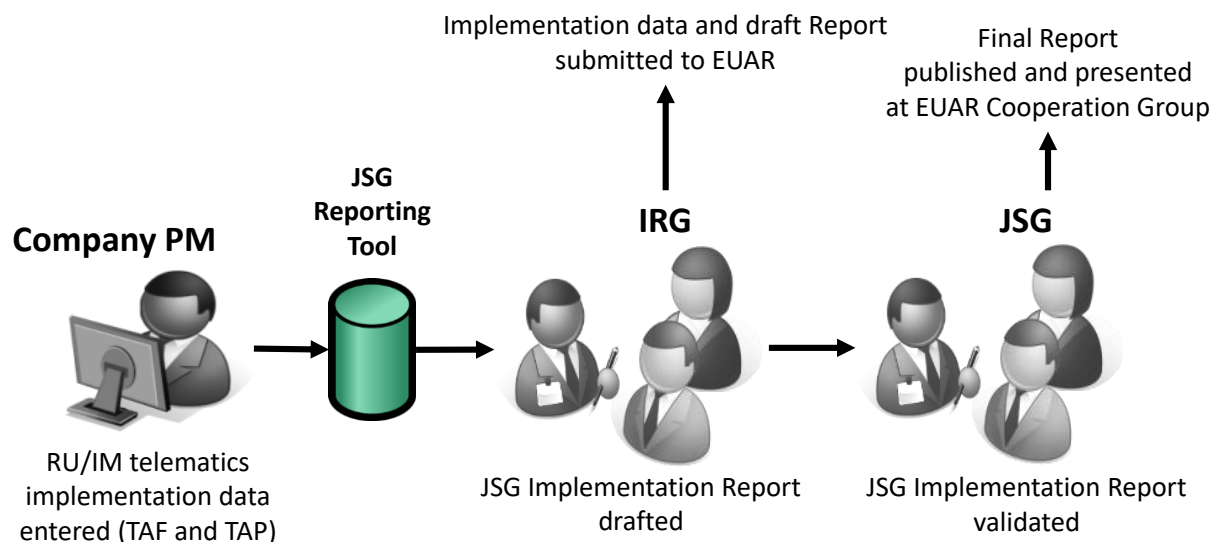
Implementation data and draft Report submitted to EUAR

Final Report published and presented at EUAR Cooperation Group

Company PM

JSG Reporting Tool

IRG

JSG

RU/IM telematics implementation data entered (TAF and TAP)

JSG Implementation Report drafted

JSG Implementation Report validated